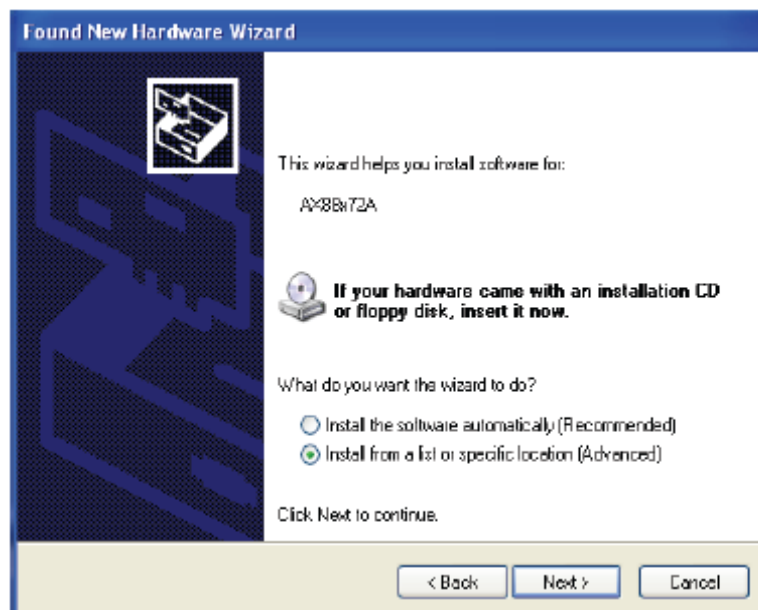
Found New Hardware Wizard

This wizard helps you install software for:

AX88x72A

If your hardware came with an installation CD or floppy disk, insert it now.

What do you want the wizard to do?

Install the software automatically (Recommended)

Install from a list or specific location (Advanced)

Click Next to continue.

< Back

Next >

Cancel